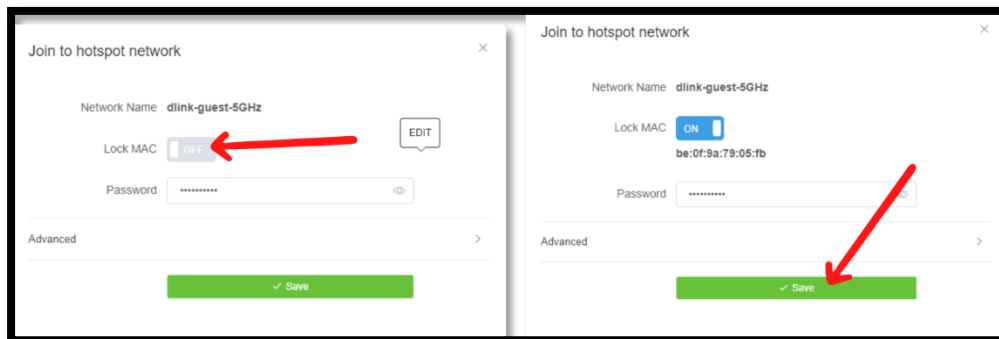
Join to hotspot network

×

Network Name dlink-guest-5GHz

Lock MAC OFF

EDIT

Password ••••••••••

Advanced

›

✓ Save

Join to hotspot network

×

Network Name dlink-guest-5GHz

Lock MAC ON

be:0f:9a:79:05:fb

Password ••••••••••

Advanced

›

✓ Save